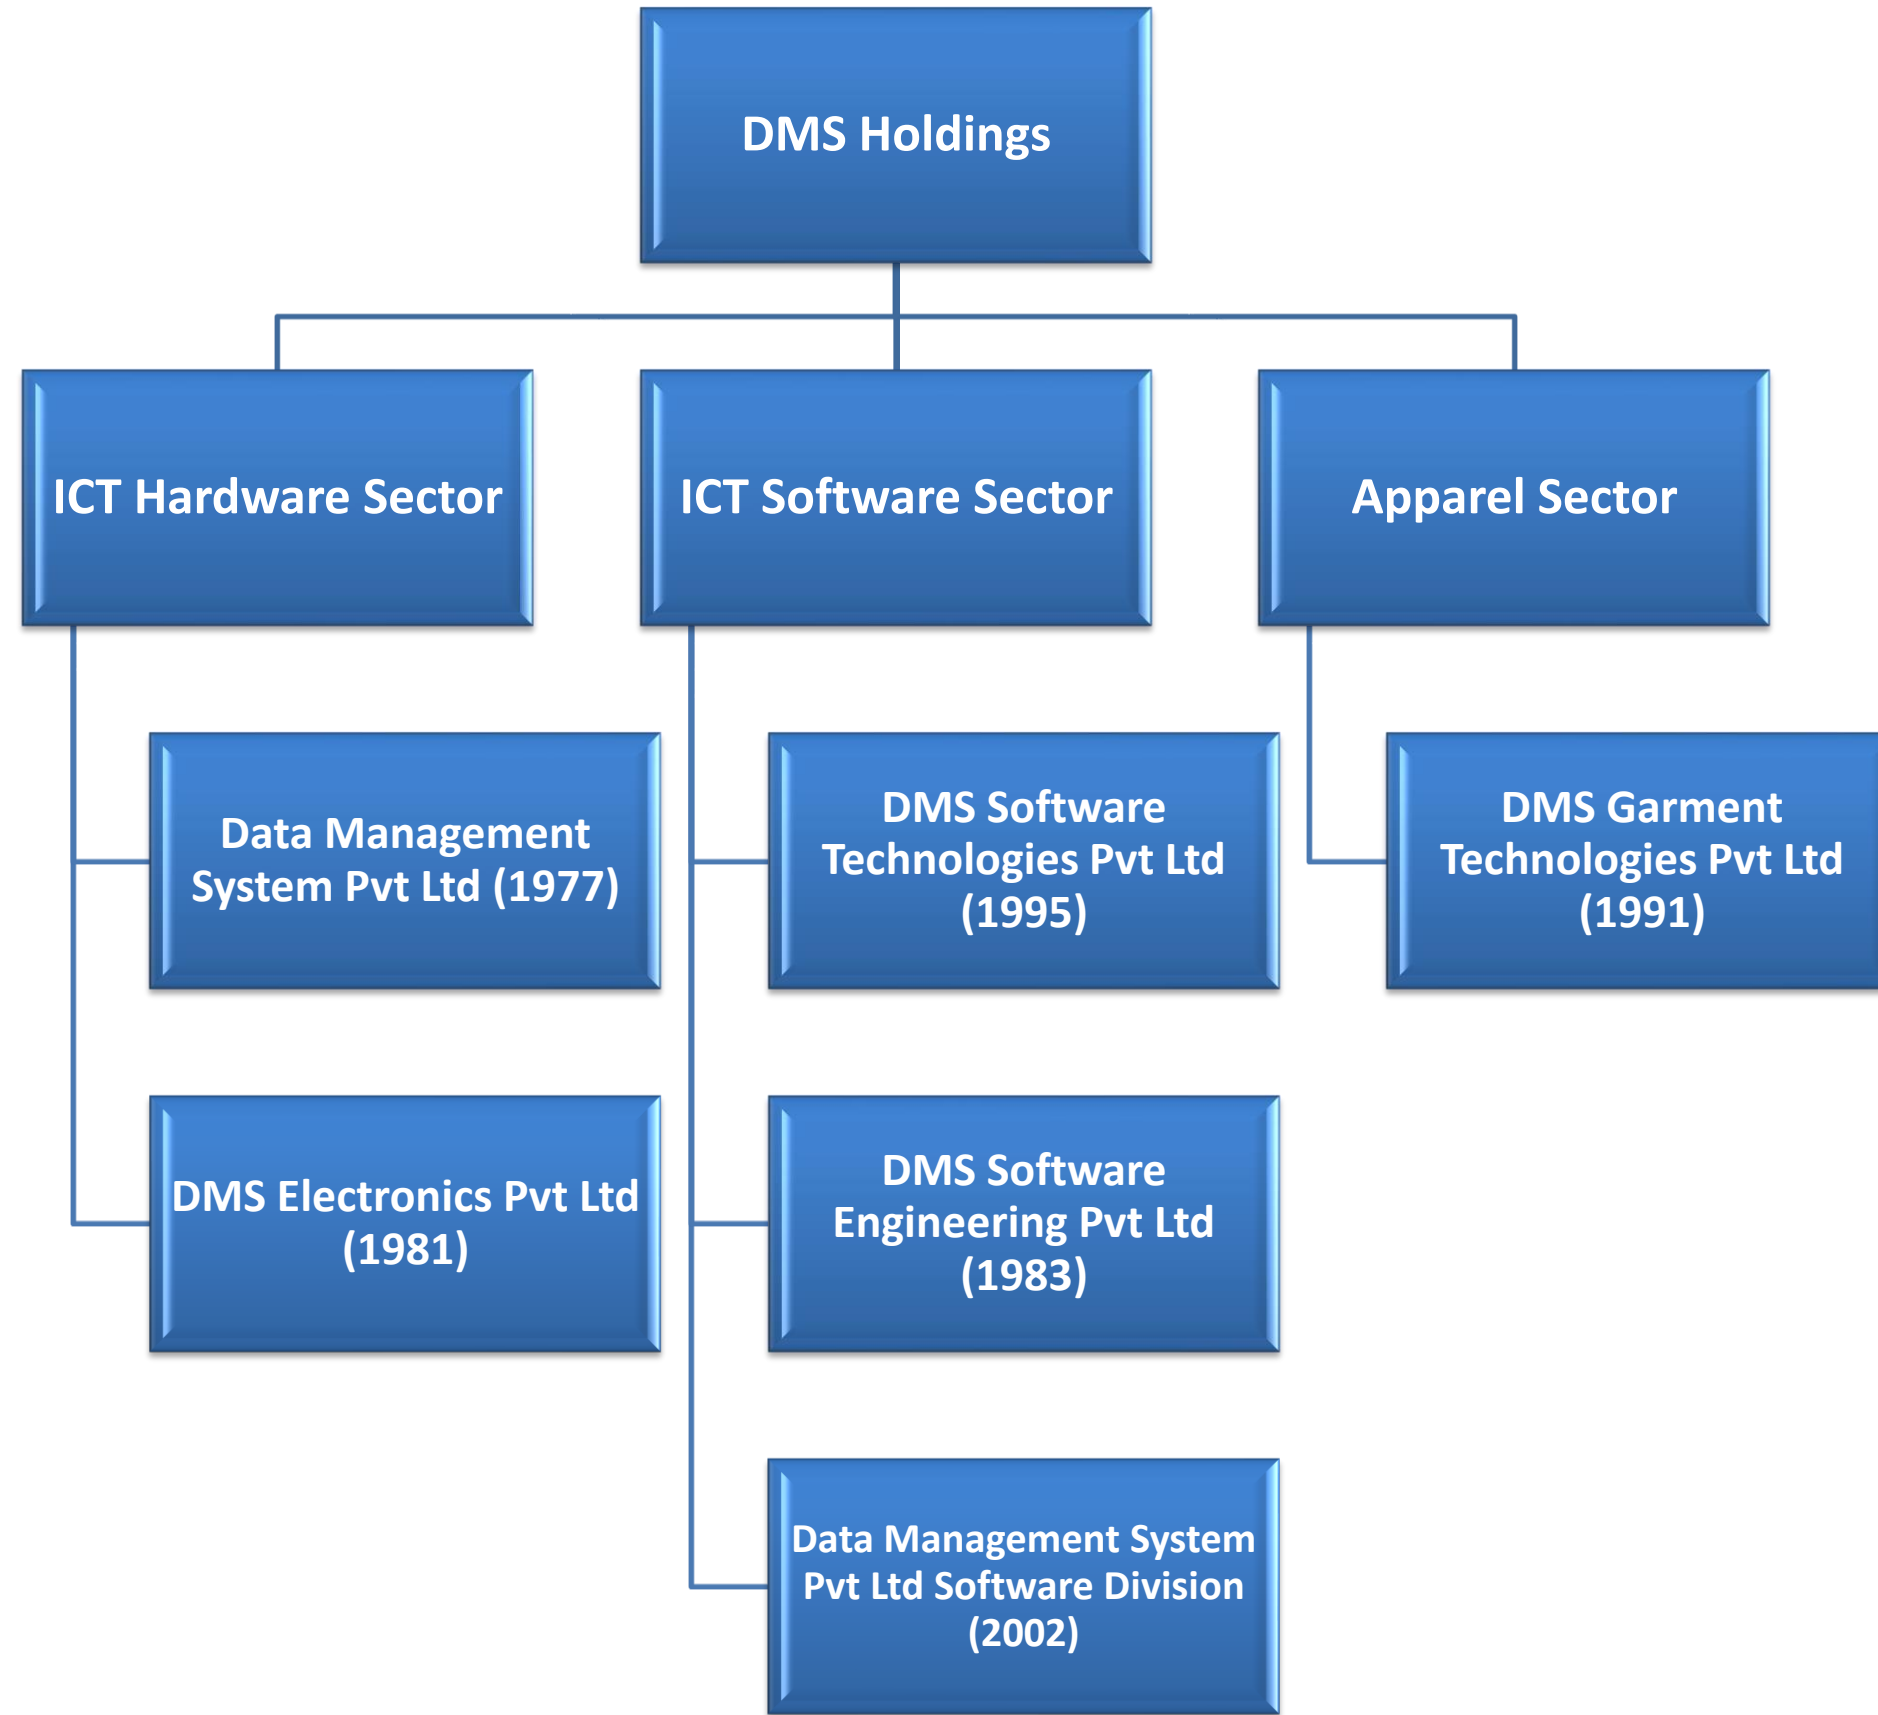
DMS Holdings

ICT Hardware Sector

ICT Software Sector

Apparel Sector

Data Management System Pvt Ltd (1977)

DMS Electronics Pvt Ltd (1981)

DMS Software Technologies Pvt Ltd (1995)

DMS Software Engineering Pvt Ltd (1983)

Data Management System Pvt Ltd Software Division (2002)

DMS Garment Technologies Pvt Ltd (1991)